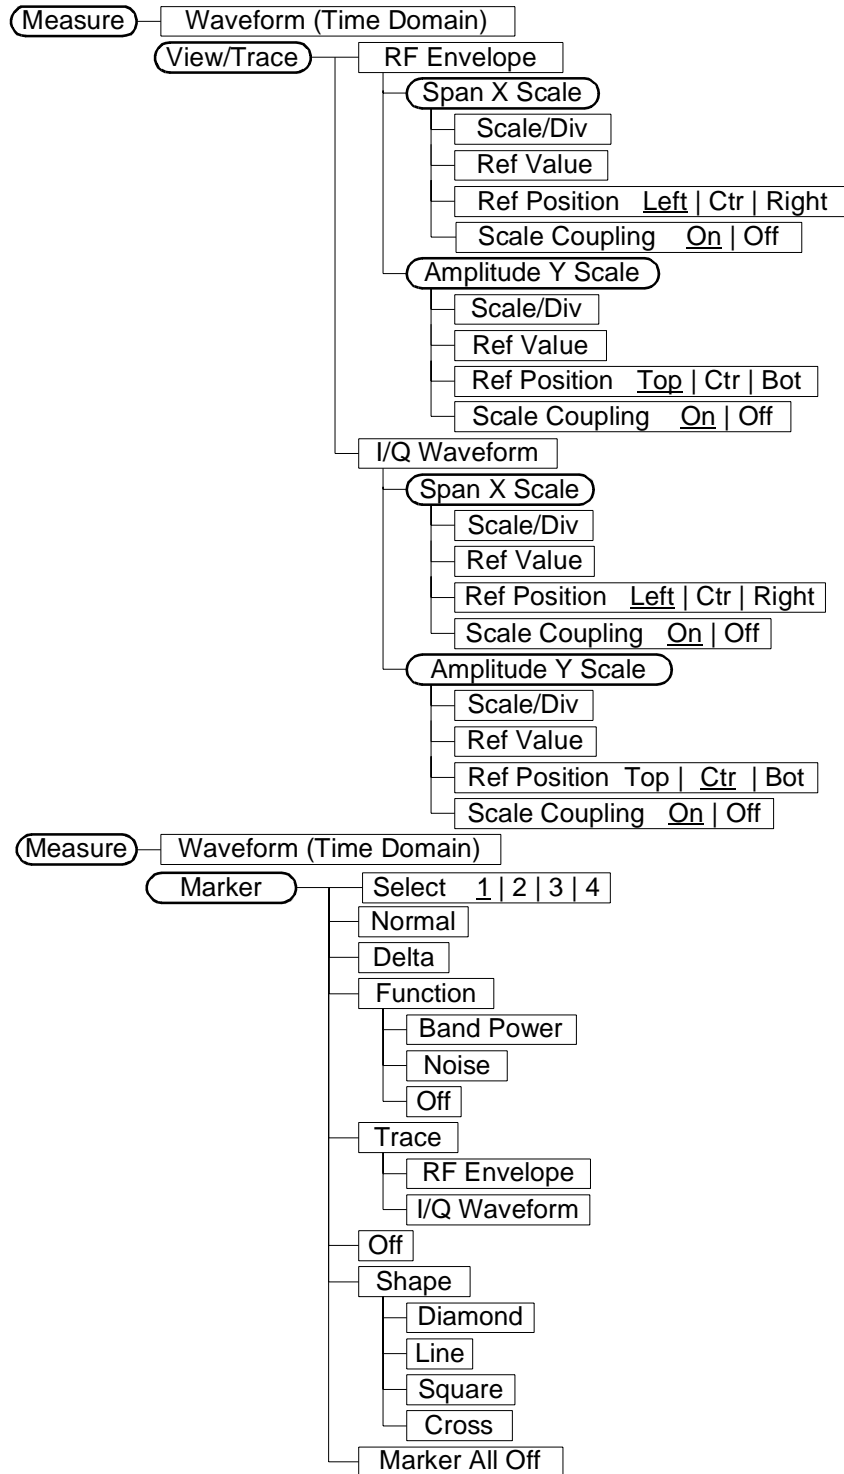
Measure
Waveform (Time Domain)
View/Trace
RF Envelope
Span X Scale
Scale/Div
Ref Value
Ref Position Left | Ctr | Right
Scale Coupling On | Off
Amplitude Y Scale
Scale/Div
Ref Value
Ref Position Top | Ctr | Bot
Scale Coupling On | Off
I/Q Waveform
Span X Scale
Scale/Div
Ref Value
Ref Position Left | Ctr | Right
Scale Coupling On | Off
Amplitude Y Scale
Scale/Div
Ref Value
Ref Position Top | Ctr | Bot
Scale Coupling On | Off

Measure
Waveform (Time Domain)
Marker
Select 1 | 2 | 3 | 4
Normal
Delta
Function
Band Power
Noise
Off
Trace
RF Envelope
I/Q Waveform
Off
Shape
Diamond
Line
Square
Cross
Marker All Off